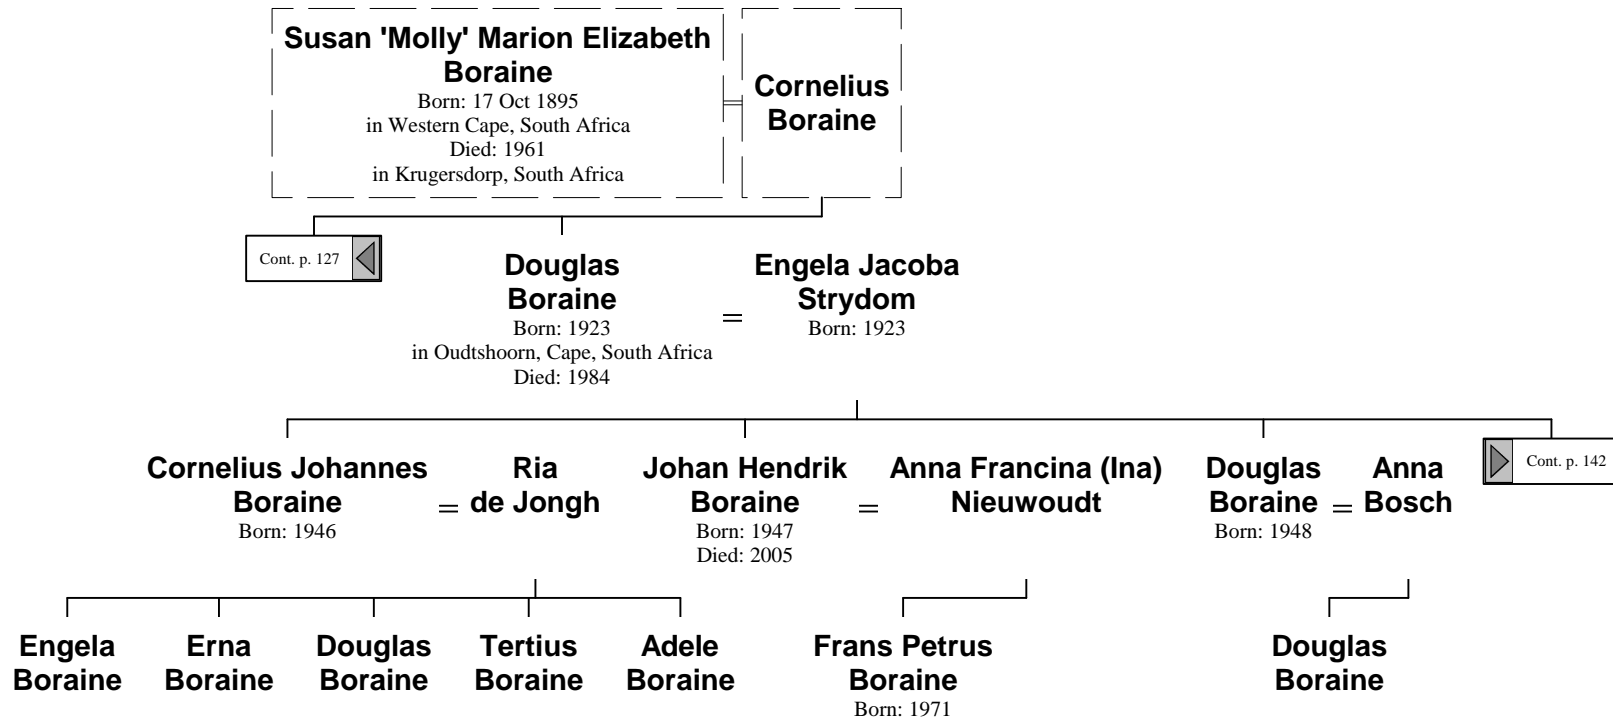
Susan 'Molly' Marion Elizabeth Boraine
Born: 17 Oct 1895
in Western Cape, South Africa
Died: 1961
in Krugersdorp, South Africa

Cornelius Boraine

Cont. p. 127

Douglas Boraine
Born: 1923
in Oudtshoorn, Cape, South Africa
Died: 1984

=

Engela Jacoba Strydom
Born: 1923

Cont. p. 142

Cornelius Johannes Boraine
Born: 1946

=

Ria de Jongh

Johan Hendrik Boraine
Born: 1947
Died: 2005

=

Anna Francina (Ina) Nieuwoudt

Douglas Boraine
Born: 1948

=

Anna Bosch

Engela Boraine

Erna Boraine

Douglas Boraine

Tertius Boraine

Adele Boraine

Frans Petrus Boraine
Born: 1971

Douglas Boraine